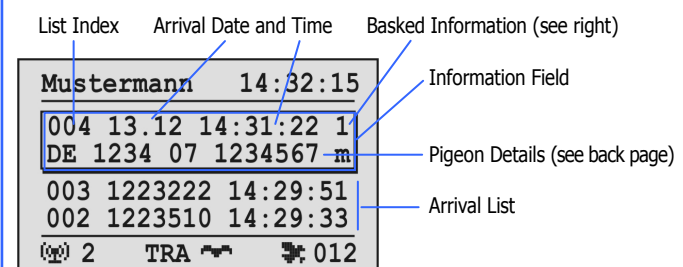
List Index
Arrival Date and Time
Basked Information (see right)
Information Field
Pigeon Details (see back page)
Arrival List

Mustermann 14:32:15
004 13.12 14:31:22 1
DE 1234 07 1234567 m
003 1223222 14:29:51
002 1223510 14:29:33
2 TRA 012